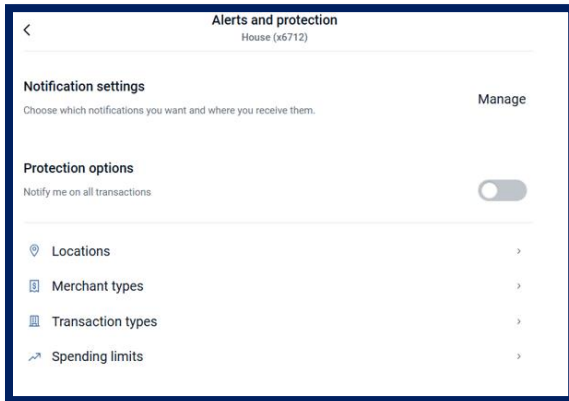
Alerts and protection
House (x6712)

Notification settings
Choose which notifications you want and where you receive them.
Manage

Protection options
Notify me on all transactions

Locations

Merchant types

Transaction types

Spending limits